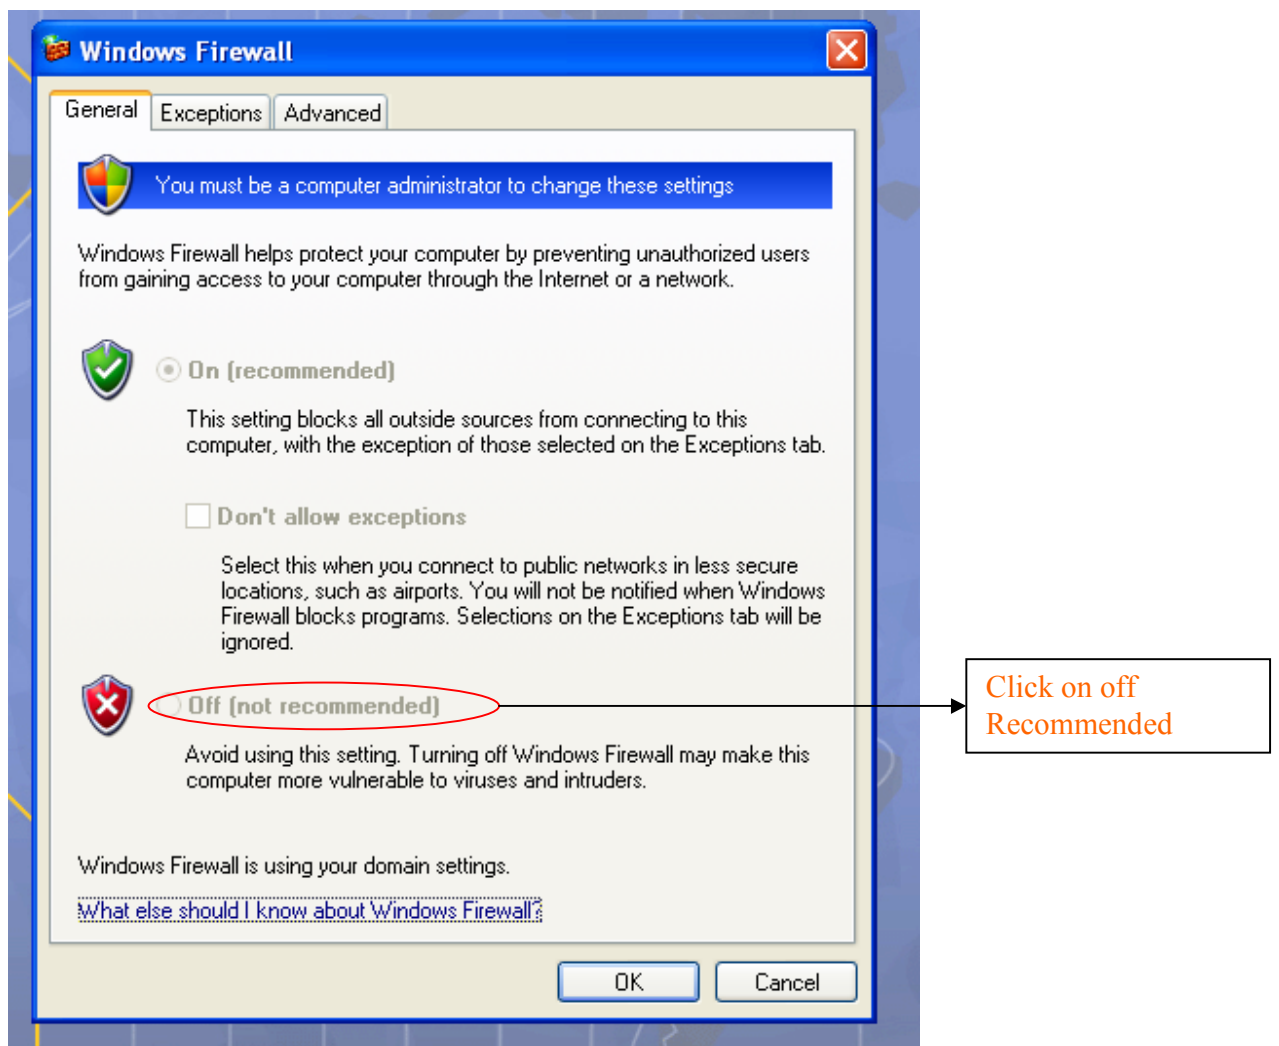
Windows Firewall

General Exceptions Advanced

You must be a computer administrator to change these settings

Windows Firewall helps protect your computer by preventing unauthorized users from gaining access to your computer through the Internet or a network.

On (recommended)

This setting blocks all outside sources from connecting to this computer, with the exception of those selected on the Exceptions tab.

Don't allow exceptions

Select this when you connect to public networks in less secure locations, such as airports. You will not be notified when Windows Firewall blocks programs. Selections on the Exceptions tab will be ignored.

Off (not recommended)

Avoid using this setting. Turning off Windows Firewall may make this computer more vulnerable to viruses and intruders.

Windows Firewall is using your domain settings.

What else should I know about Windows Firewall?

OK Cancel

Click on off Recommended